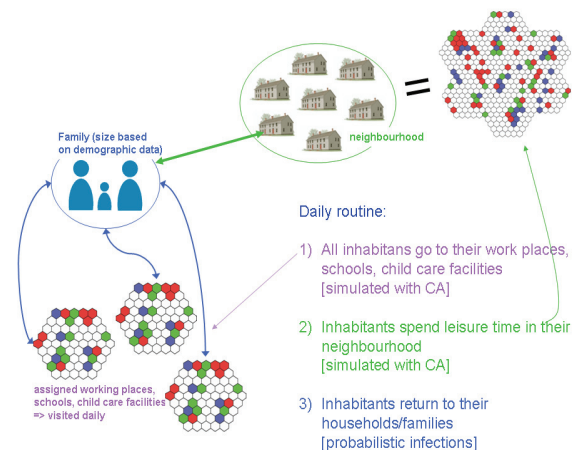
neighbourhood

Family (size based on demographic data)

assigned working places, schools, child care facilities => visited daily

Daily routine:

1) All inhabitans go to their work places, schools, child care facilities [simulated with CA]

2) Inhabitants spend leisure time in their neighbourhood [simulated with CA]

3) Inhabitants return to their households/families [probabilistic infections]